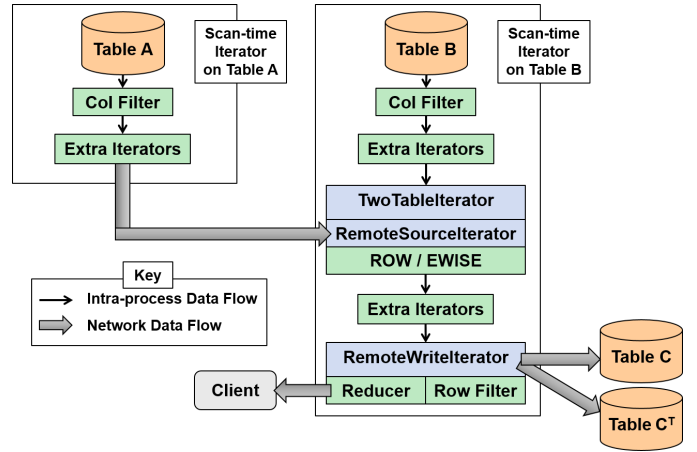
Table A

Scan-time Iterator on Table A

Col Filter

Extra Iterators

Table B

Scan-time Iterator on Table B

Col Filter

Extra Iterators

TwoTableIterator

RemoteSourceIterator

ROW / EWISE

Key

Intra-process Data Flow

Network Data Flow

Extra Iterators

RemoteWriteIterator

Table C

Client

Reducer

Row Filter

Table $C^T$